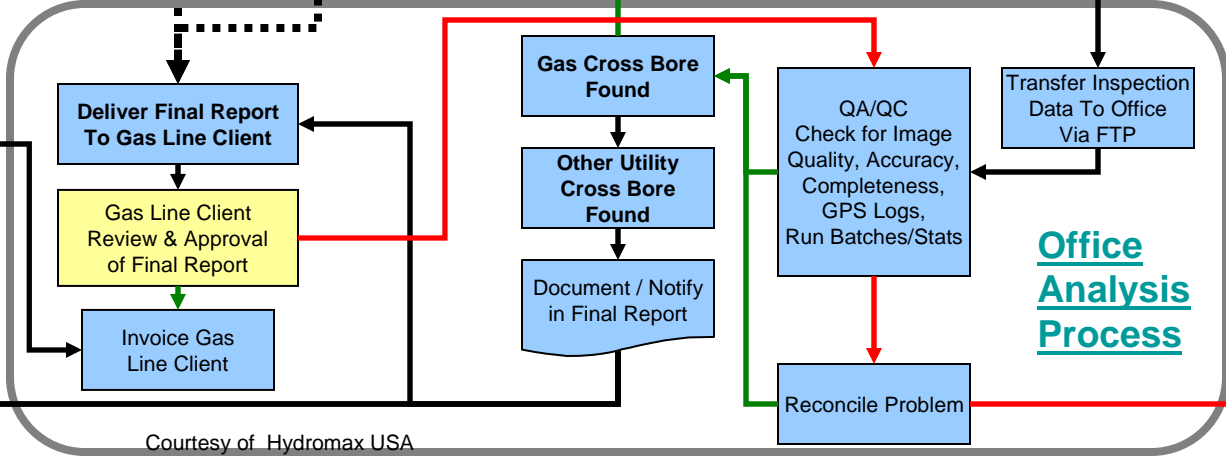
Deliver Final Report To Gas Line Client

Gas Line Client Review & Approval of Final Report

Invoice Gas Line Client

Gas Cross Bore Found

Other Utility Cross Bore Found

Document / Notify in Final Report

QA/QC Check for Image Quality, Accuracy, Completeness, GPS Logs, Run Batches/Stats

Transfer Inspection Data To Office Via FTP

Office Analysis Process

Reconcile Problem

Courtesy of Hydromax USA